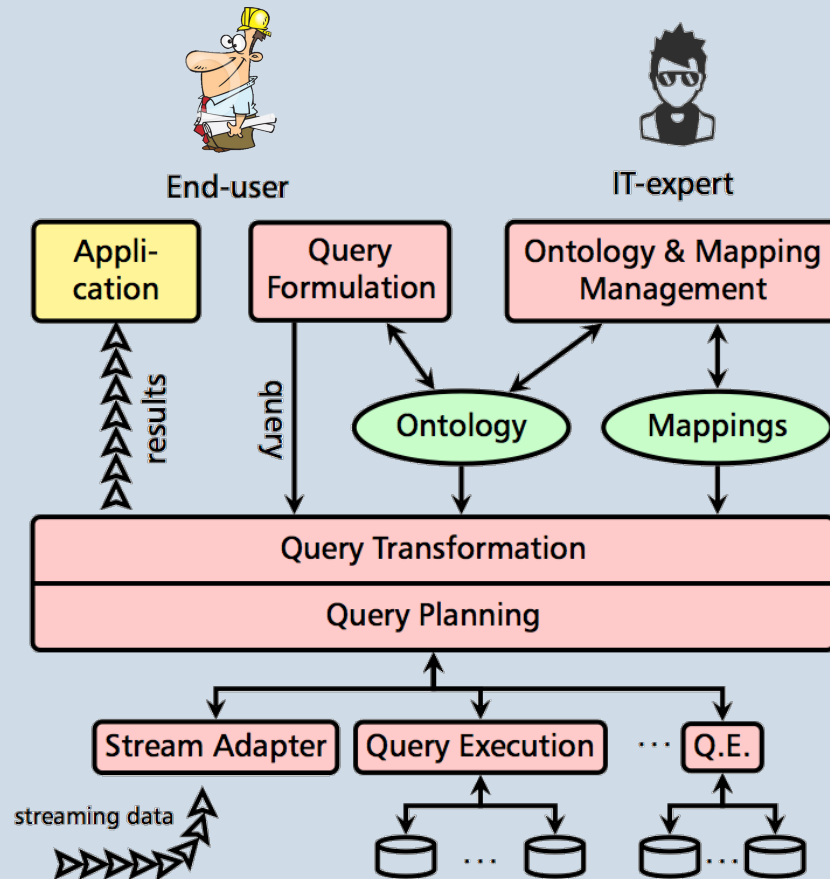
End-user

IT-expert

Appli-cation

Query Formulation

Ontology & Mapping Management

results

query

Ontology

Mappings

Query Transformation

Query Planning

Stream Adapter

Query Execution

···

Q.E.

streaming data

···

···